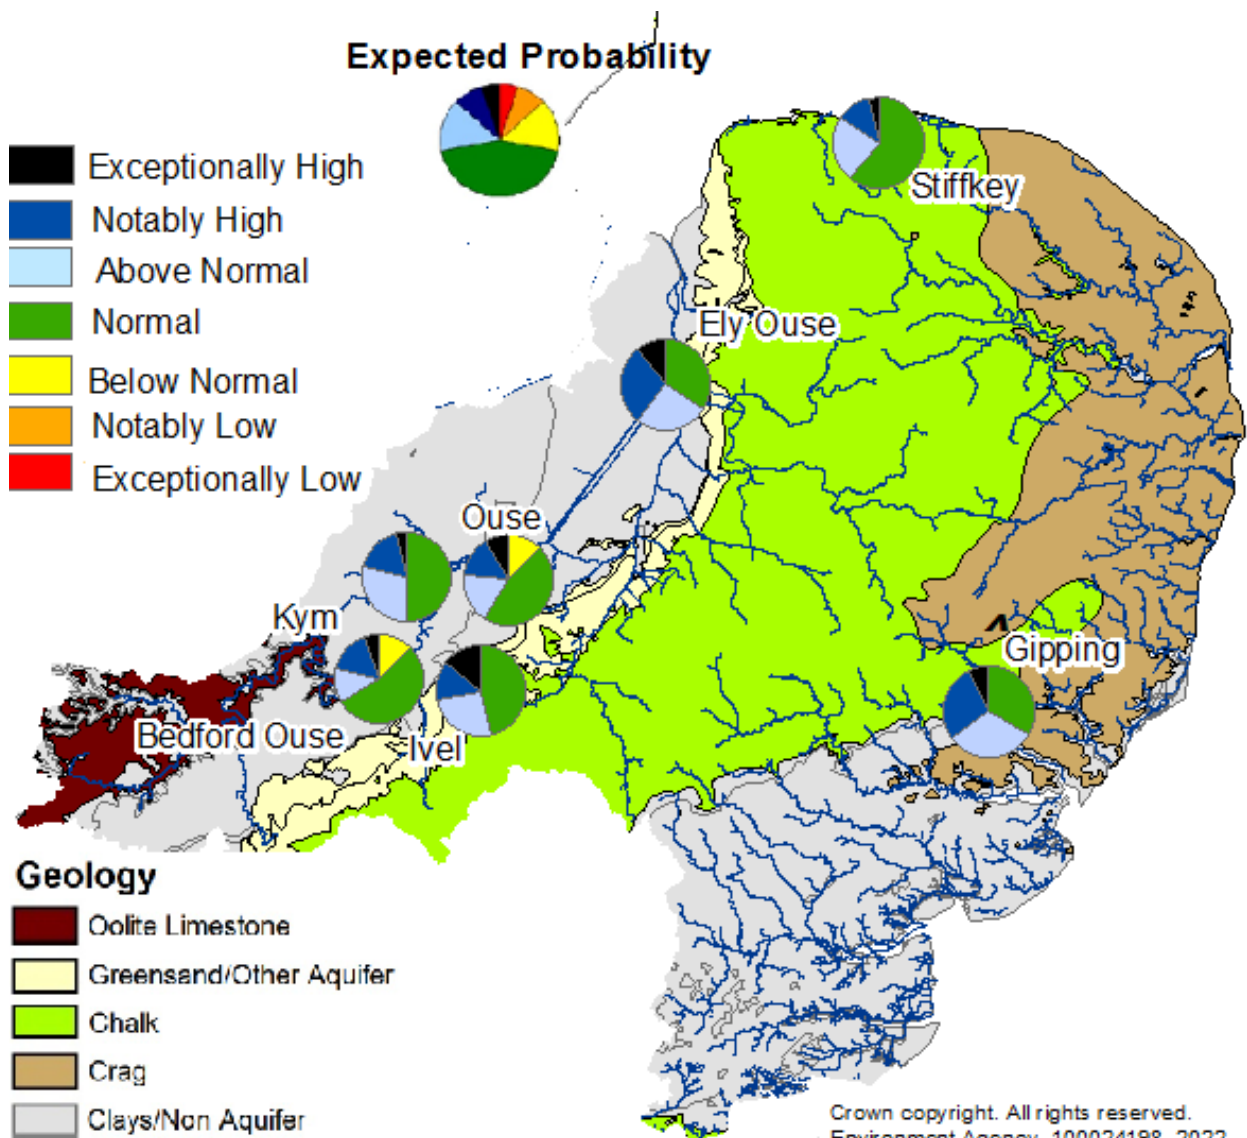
Expected Probability

Exceptionally High
Notably High
Above Normal
Normal
Below Normal
Notably Low
Exceptionally Low

Stiffkey
Ely Ouse
Ouse
Kym
Gipping
Bedford Ouse
Ivel

Geology
Oolite Limestone
Greensand/Other Aquifer
Chalk
Crag
Clays/Non Aquifer

Crown copyright. All rights reserved.
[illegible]